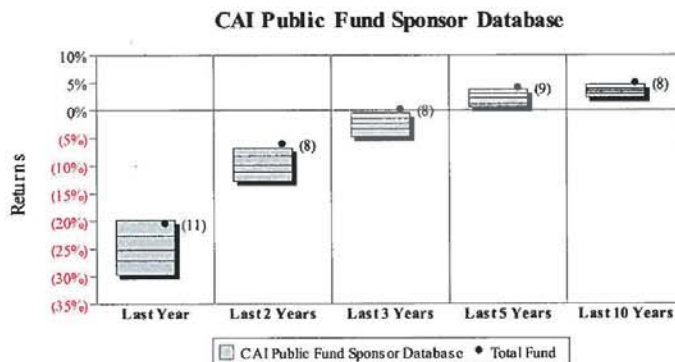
CAI Public Fund Sponsor Database

10%
5%
0%
(5%)
(10%)
(15%)
(20%)
(25%)
(30%)
(35%)

Returns

(11)
(8)
(8)
(9)
(8)

Last Year
Last 2 Years
Last 3 Years
Last 5 Years
Last 10 Years

CAI Public Fund Sponsor Database • Total Fund